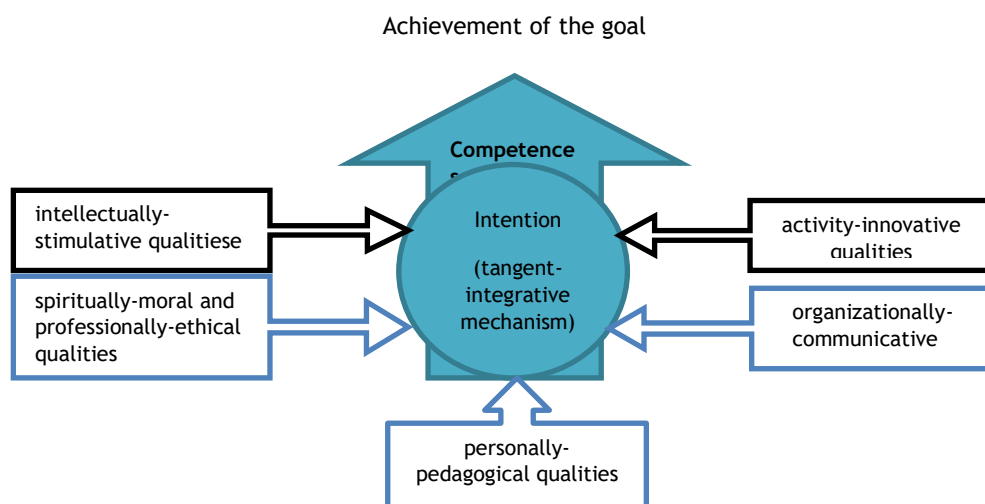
Achievement of the goal

Competence
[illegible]

intellectually-stimulative qualitiese

Intention

(tangent-integrative mechanism)

activity-innovative qualities

spiritually-moral and professionally-ethical qualities

organizationally-communicative

personally-pedagogical qualities